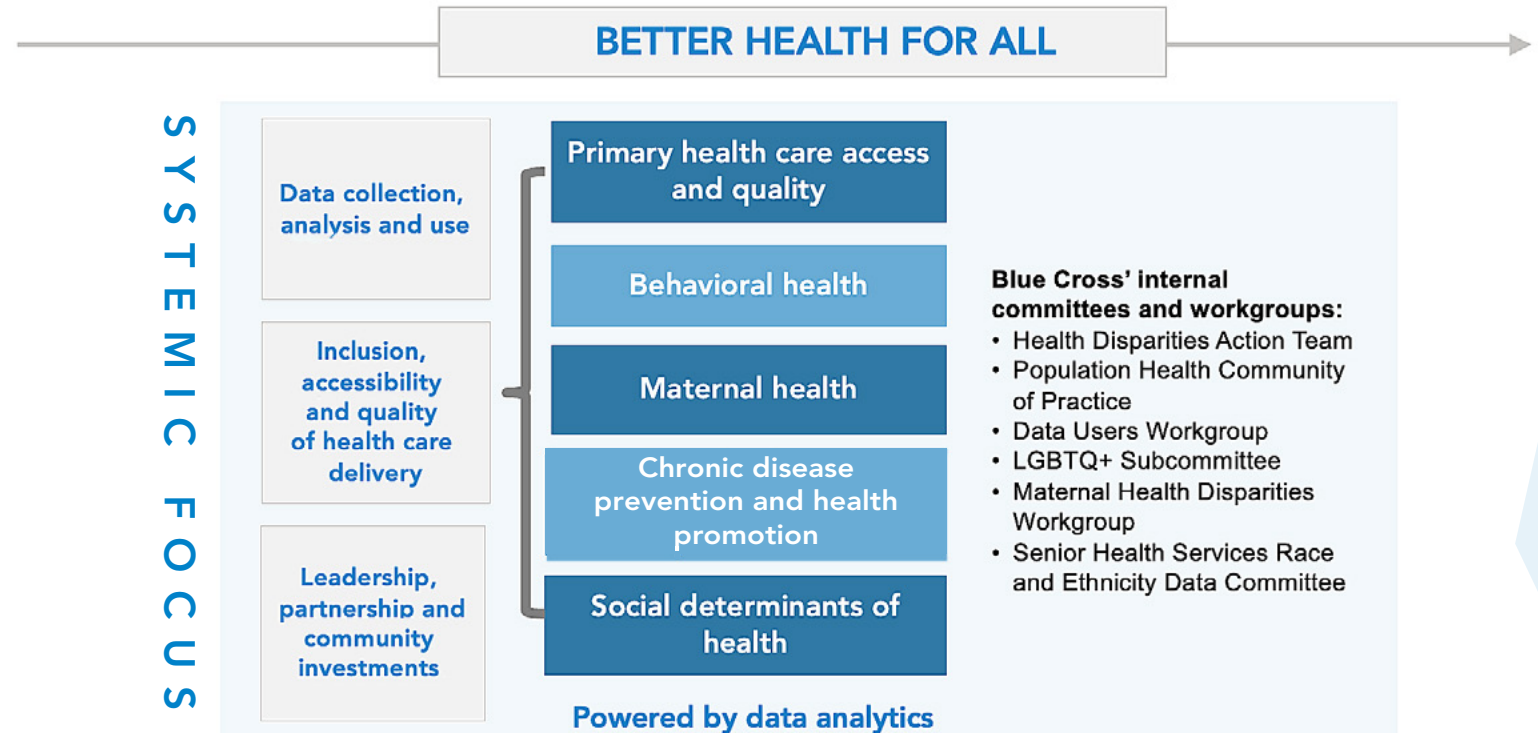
BETTER HEALTH FOR ALL

SYSTEMIC FOCUS

Data collection, analysis and use

Inclusion, accessibility and quality of health care delivery

Leadership, partnership and community investments

Primary health care access and quality

Behavioral health

Maternal health

Chronic disease prevention and health promotion

Social determinants of health

Powered by data analytics

Blue Cross' internal committees and workgroups:
• Health Disparities Action Team
• Population Health Community of Practice
• Data Users Workgroup
• LGBTQ+ Subcommittee
• Maternal Health Disparities Workgroup
• Senior Health Services Race and Ethnicity Data Committee